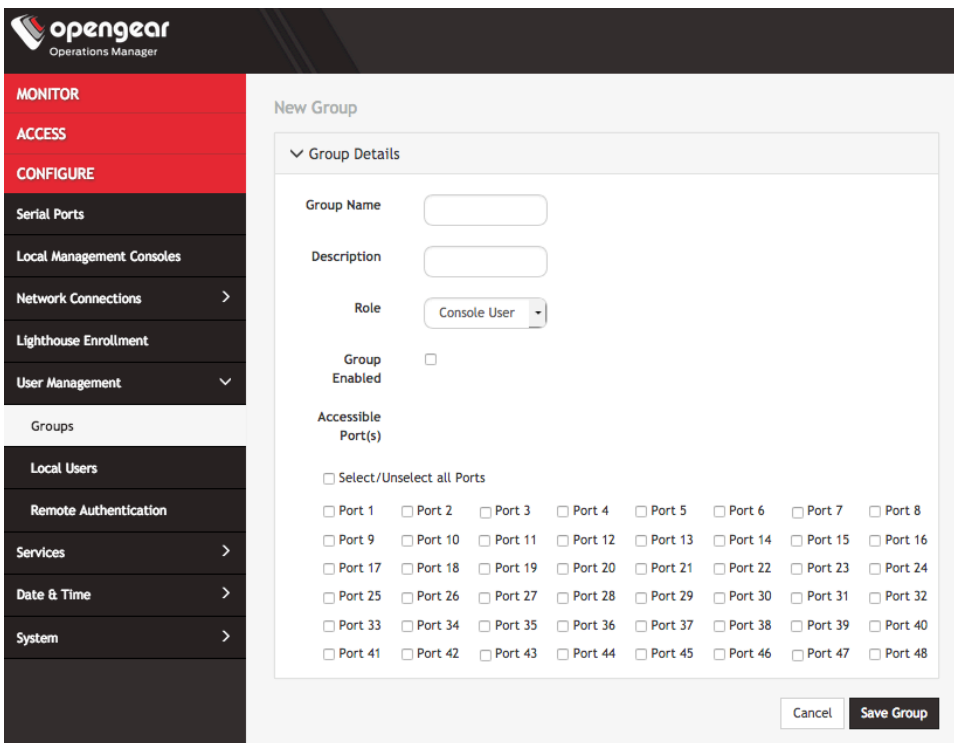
opengear
Operations Manager

MONITOR
ACCESS
CONFIGURE
Serial Ports
Local Management Consoles
Network Connections
Lighthouse Enrollment
User Management
Groups
Local Users
Remote Authentication
Services
Date & Time
System

New Group

Group Details

Group Name
Description
Role
Console User
Group Enabled
Accessible Port(s)

Select/Unselect all Ports

Port 1 Port 2 Port 3 Port 4 Port 5 Port 6 Port 7 Port 8
Port 9 Port 10 Port 11 Port 12 Port 13 Port 14 Port 15 Port 16
Port 17 Port 18 Port 19 Port 20 Port 21 Port 22 Port 23 Port 24
Port 25 Port 26 Port 27 Port 28 Port 29 Port 30 Port 31 Port 32
Port 33 Port 34 Port 35 Port 36 Port 37 Port 38 Port 39 Port 40
Port 41 Port 42 Port 43 Port 44 Port 45 Port 46 Port 47 Port 48

Cancel
Save Group